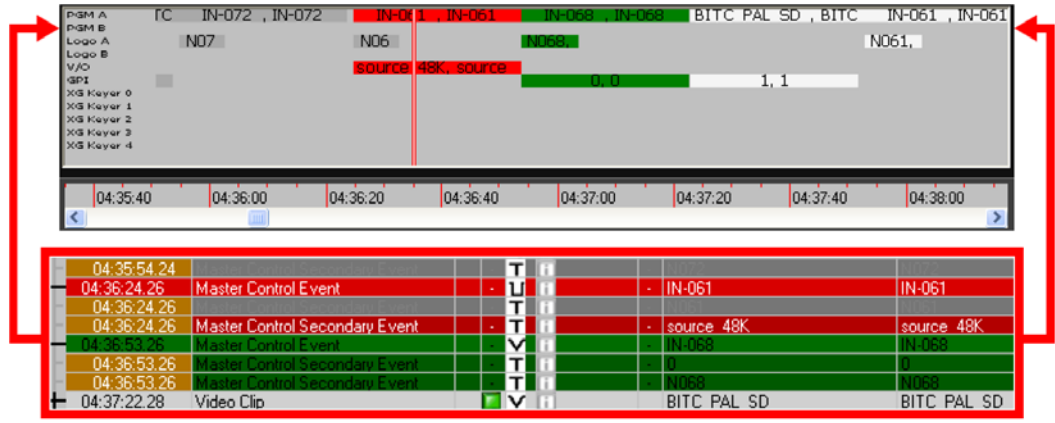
PGM A
PGM B
Logo A
Logo B
V/O
GPI
XG Keyer 0
XG Keyer 1
XG Keyer 2
XG Keyer 3
XG Keyer 4

TC IN-072 , IN-072 IN-061 , IN-061 IN-068 , IN-068 BITC PAL SD , BITC IN-061 , IN-061

N07 N06 N068, N061,

source 48K, source

0, 0 1, 1

04:35:40 04:36:00 04:36:20 04:36:40 04:37:00 04:37:20 04:37:40 04:38:00

| | | | | | | | |
|---|---|---|---|---|---|---|---|
| 04:35:54.24 | Master Control Secondary Event | | T | i | | N07 | N07 |
| 04:36:24.26 | Master Control Event | - | U | i | - | IN-061 | IN-061 |
| 04:36:24.26 | Master Control Secondary Event | | T | i | | N06 | N06 |
| 04:36:24.26 | Master Control Secondary Event | - | T | i | - | source 48K | source 48K |
| 04:36:53.26 | Master Control Event | - | V | i | - | IN-068 | IN-068 |
| 04:36:53.26 | Master Control Secondary Event | - | T | i | - | 0 | 0 |
| 04:36:53.26 | Master Control Secondary Event | - | T | i | - | N068 | N068 |
| 04:37:22.28 | Video Clip | | V | i | | BITC PAL SD | BITC PAL SD |